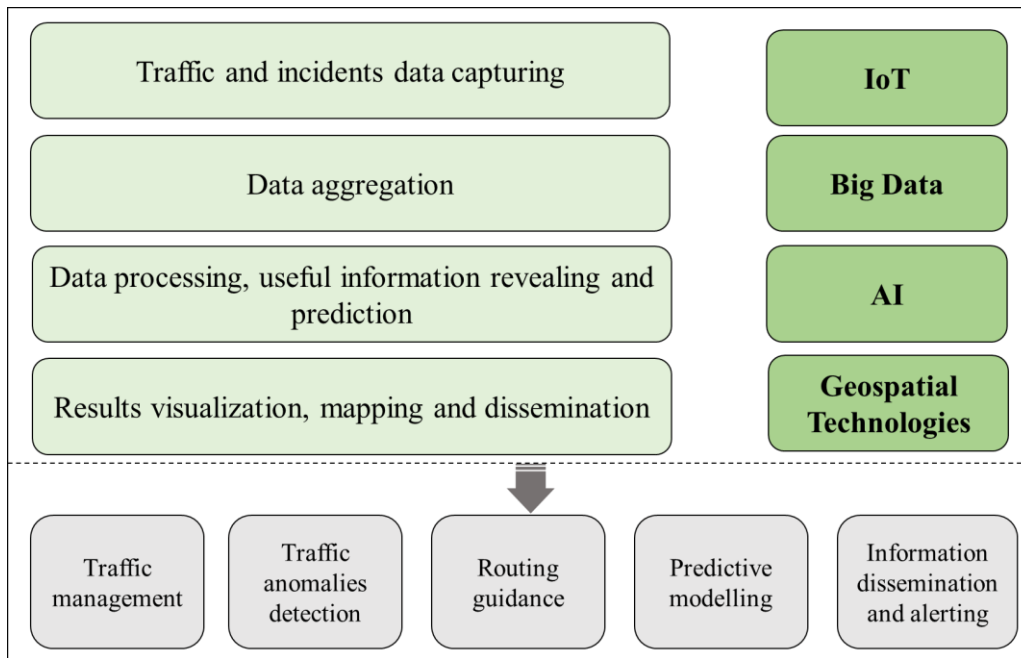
Traffic and incidents data capturing

IoT

Data aggregation

Big Data

Data processing, useful information revealing and prediction

AI

Results visualization, mapping and dissemination

Geospatial Technologies

Traffic management

Traffic anomalies detection

Routing guidance

Predictive modelling

Information dissemination and alerting